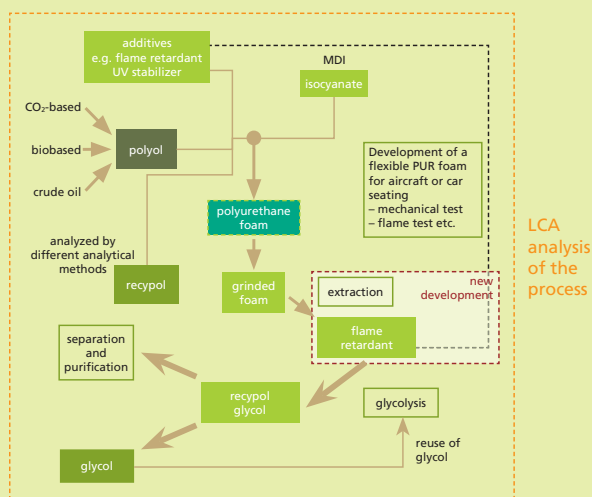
additives
e.g. flame retardant
UV stabilizer

MDI

isocyanate

$CO_2$-based

biobased

polyol

crude oil

Development of a flexible PUR foam for aircraft or car seating
– mechanical test
– flame test etc.

polyurethane foam

LCA analysis of the process

analyzed by different analytical methods

recypol

grinded foam

new development

extraction

flame retardant

separation and purification

recypol glycol

glycolysis

reuse of glycol

glycol